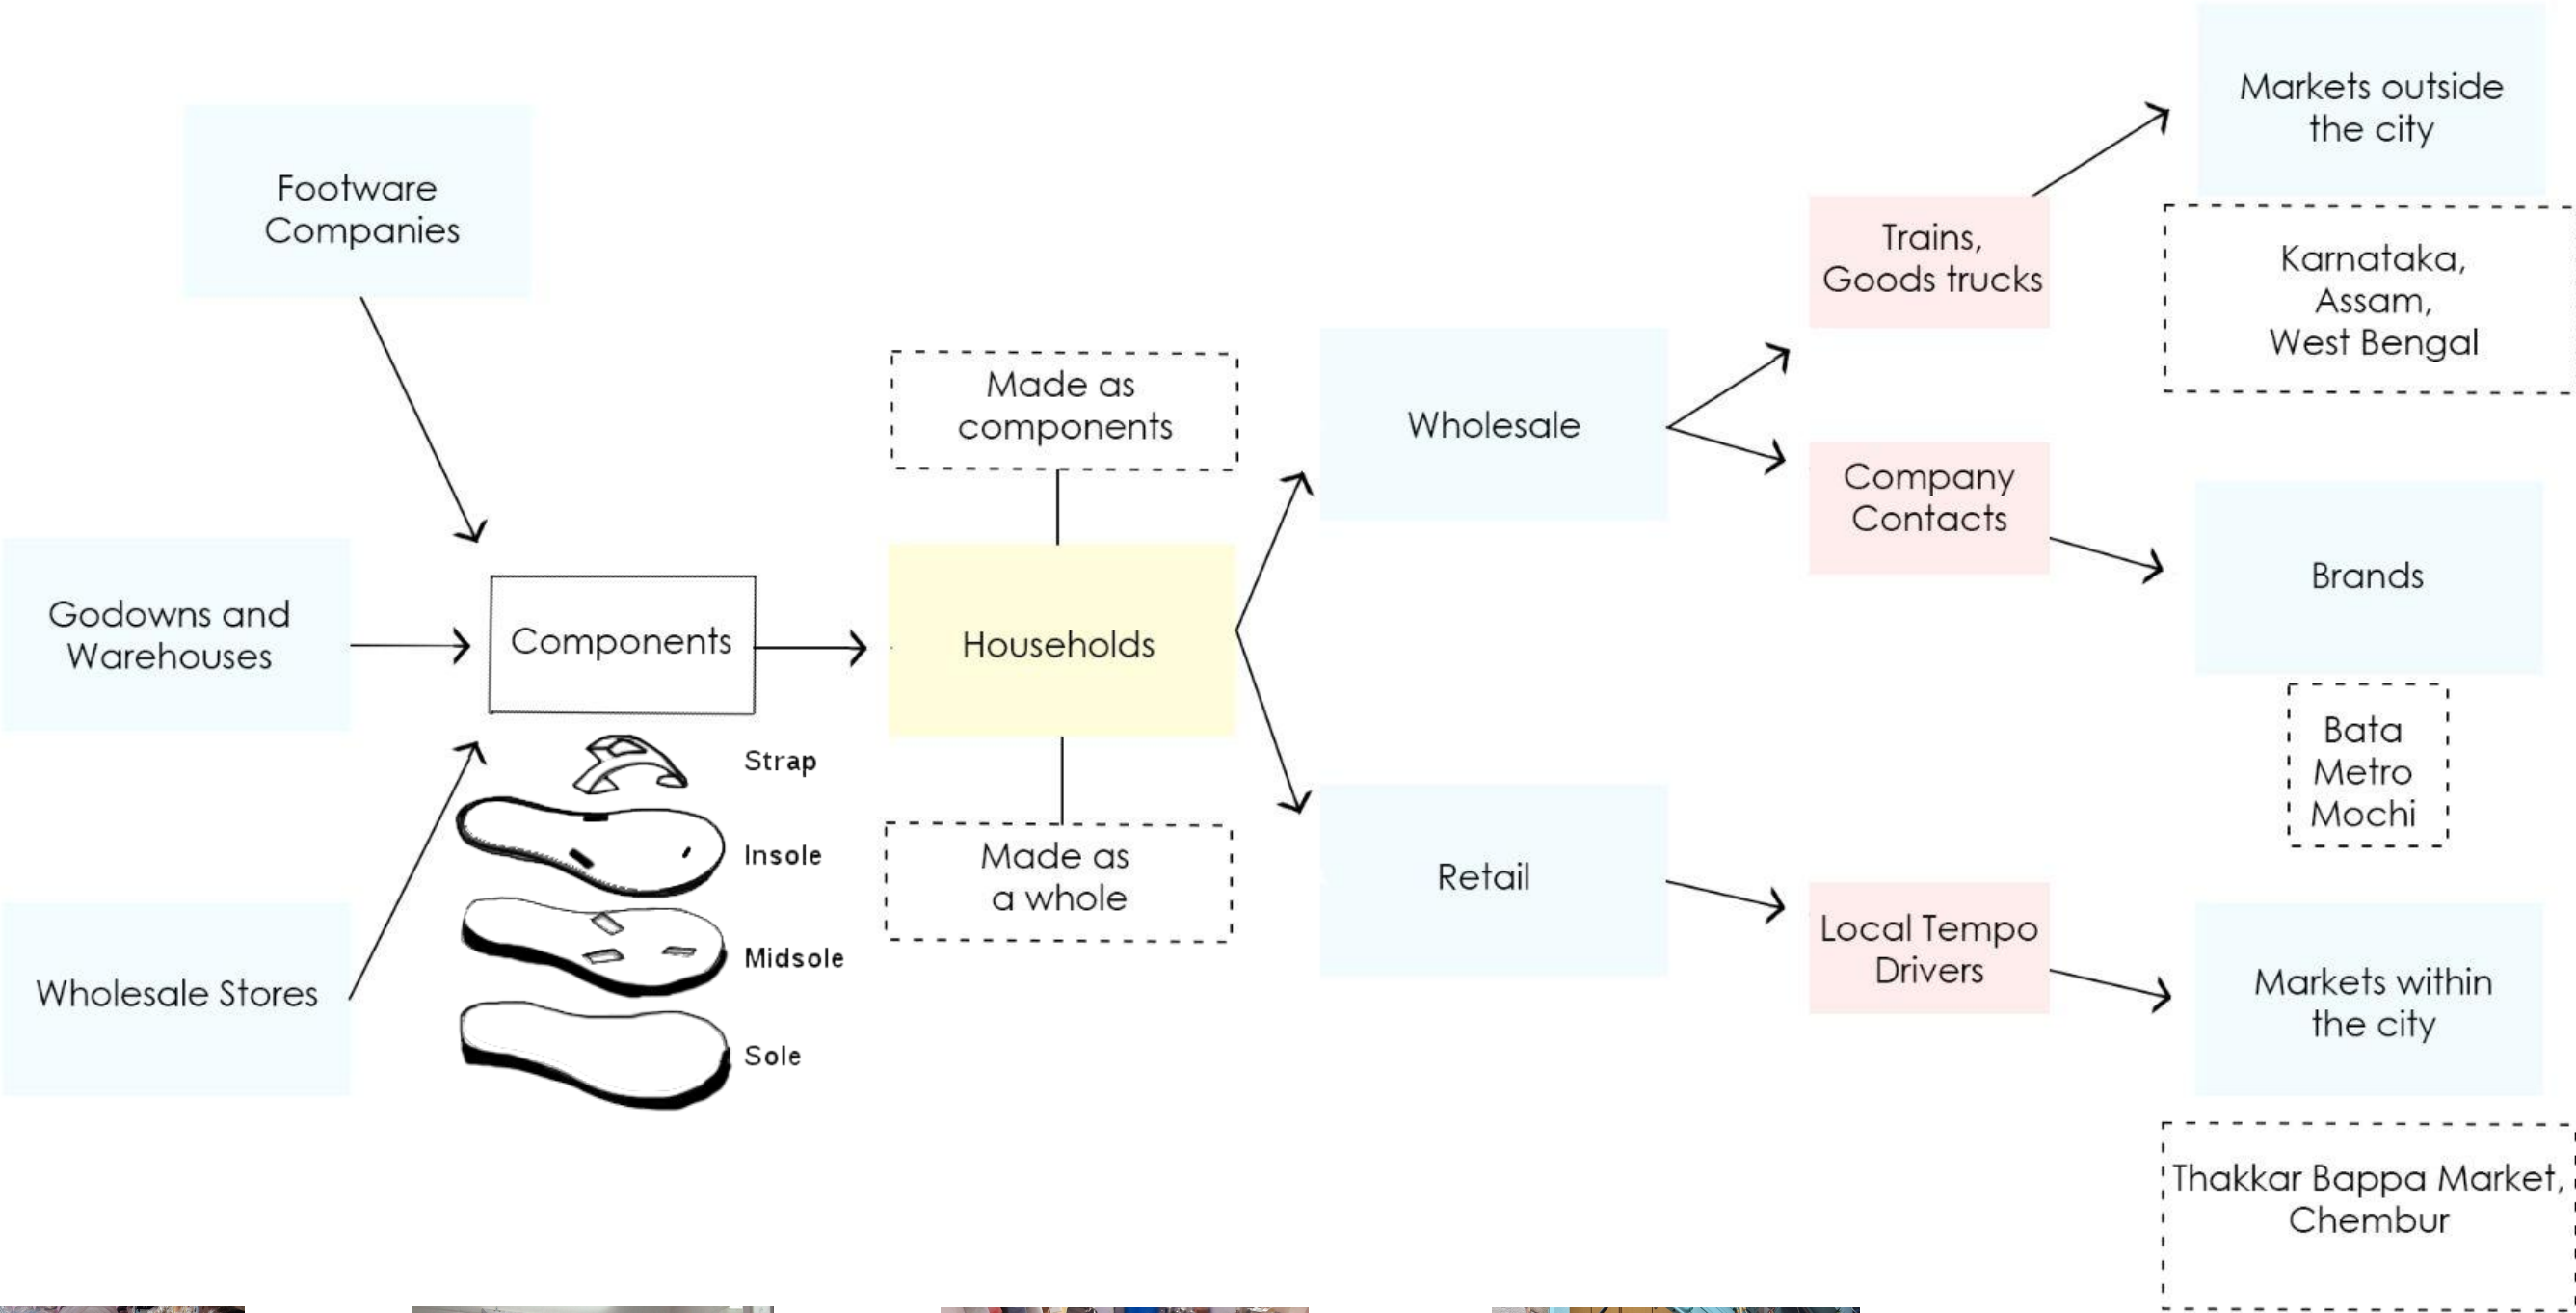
Footware Companies

Godowns and Warehouses

Wholesale Stores

Components

Strap

Insole

Midsole

Sole

Made as components

Households

Made as a whole

Wholesale

Retail

Trains, Goods trucks

Company Contacts

Local Tempo Drivers

Markets outside the city

Karnataka, Assam, West Bengal

Brands

Bata Metro Mochi

Markets within the city

Thakkar Bappa Market, Chembur